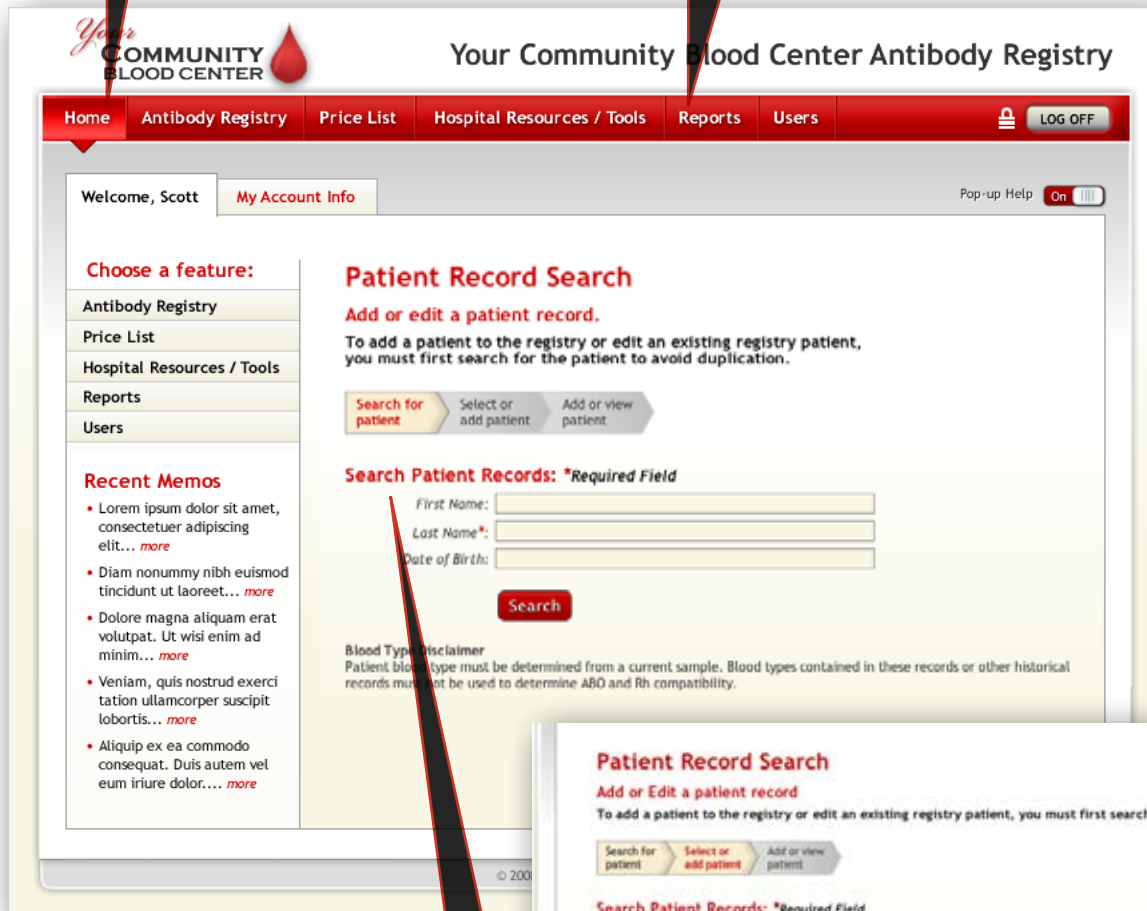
Your COMMUNITY BLOOD CENTER

Your Community Blood Center Antibody Registry

Home | Antibody Registry | Price List | Hospital Resources / Tools | Reports | Users

LOG OFF

Welcome, Scott | My Account Info

Pop-up Help On

Choose a feature:

Antibody Registry
Price List
Hospital Resources / Tools
Reports
Users

Recent Memos

• Lorem ipsum dolor sit amet, consectetuer adipiscing elit... more
• Diam nonummy nibh euismod tincidunt ut laoreet... more
• Dolore magna aliquam erat volutpat. Ut wisi enim ad minim... more
• Veniam, quis nostrud exerci tation ullamcorper suscipit lobortis... more
• Aliquip ex ea commodo consequat. Duis autem vel eum iriure dolor.... more

Patient Record Search

Add or edit a patient record.

To add a patient to the registry or edit an existing registry patient, you must first search for the patient to avoid duplication.

Search for patient | Select or add patient | Add or view patient

Search Patient Records: *Required Field

First Name:
Last Name*:
Date of Birth:

Search

Blood Type Disclaimer
Patient blo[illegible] type must be determined from a current sample. Blood types contained in these records or other historical records mus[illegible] not be used to determine ABO and Rh compatibility.

© 200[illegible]

Patient Record Search

Add or Edit a patient record

To add a patient to the registry or edit an existing registry patient, you must first search

Search for patient | Select or add patient | Add or view patient

Search Patient Records: *Required Field